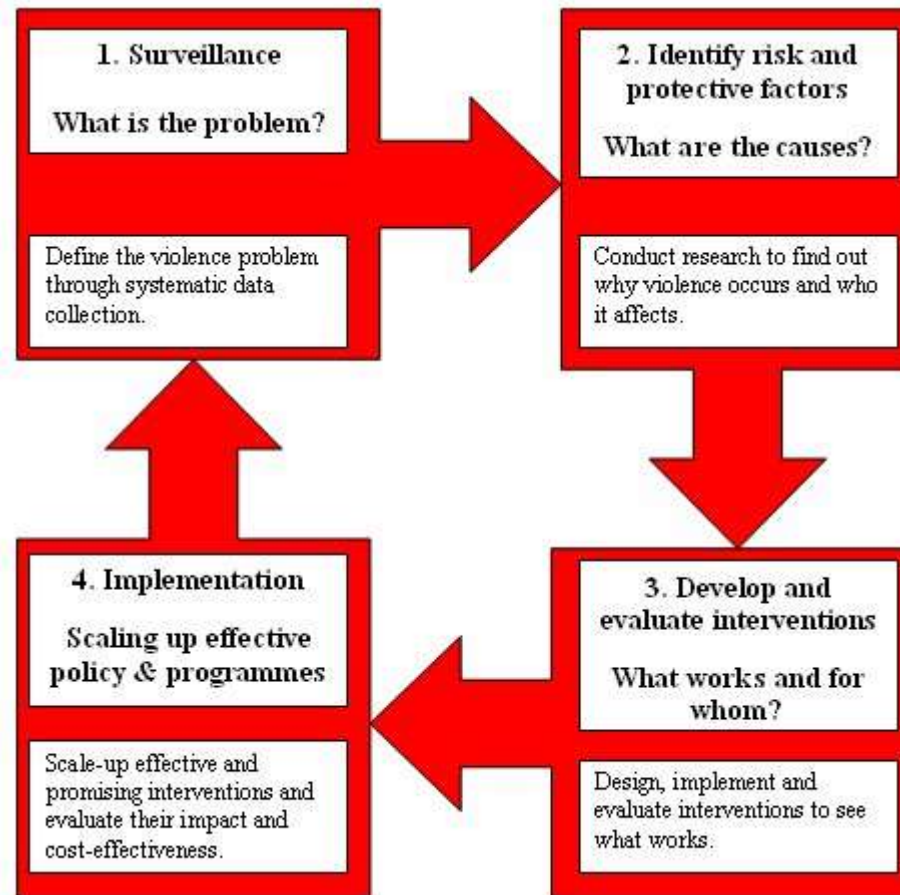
1. Surveillance

What is the problem?

Define the violence problem through systematic data collection.

2. Identify risk and protective factors

What are the causes?

Conduct research to find out why violence occurs and who it affects.

3. Develop and evaluate interventions

What works and for whom?

Design, implement and evaluate interventions to see what works.

4. Implementation

Scaling up effective policy & programmes

Scale-up effective and promising interventions and evaluate their impact and cost-effectiveness.